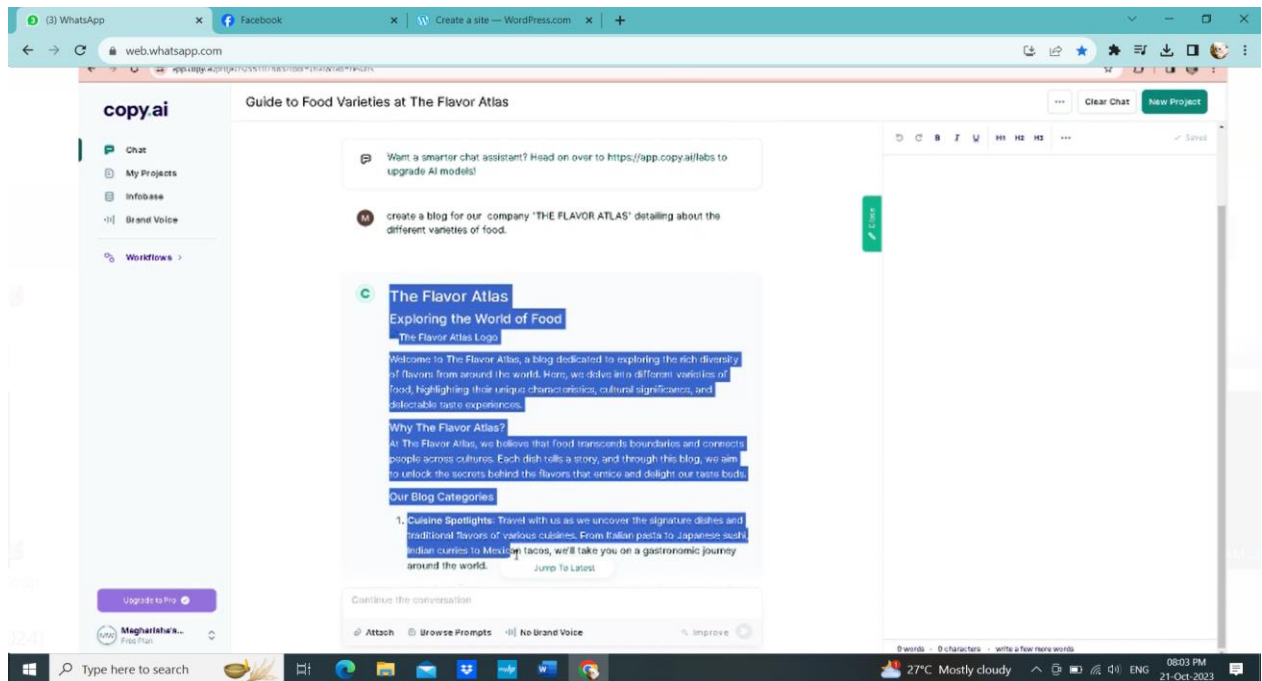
(3) WhatsApp
Facebook
Create a site — WordPress.com
web.whatsapp.com

copy.ai
Guide to Food Varieties at The Flavor Atlas
Clear Chat
New Project

Chat
My Projects
Infobase
Brand Voice
Workflows

Want a smarter chat assistant? Head on over to https://app.copy.ai/labs to upgrade AI models!

create a blog for our company 'THE FLAVOR ATLAS' detailing about the different varieties of food.

The Flavor Atlas
Exploring the World of Food
The Flavor Atlas Logo

Welcome to The Flavor Atlas, a blog dedicated to exploring the rich diversity of flavors from around the world. Here, we delve into different varieties of food, highlighting their unique characteristics, cultural significance, and delectable taste experiences.

Why The Flavor Atlas?
At The Flavor Atlas, we believe that food transcends boundaries and connects people across cultures. Each dish tells a story, and through this blog, we aim to unlock the secrets behind the flavors that entice and delight our taste buds.

Our Blog Categories

1. Cuisine Spotlights: Travel with us as we uncover the signature dishes and traditional flavors of various cuisines. From Italian pasta to Japanese sushi, Indian curries to Mexican tacos, we'll take you on a gastronomic journey around the world.

Jump To Latest

Continue the conversation
Attach
Browse Prompts
No Brand Voice
Improve

Upgrade to Pro
Megharisha's...
Free Plan

H1 H2 H3
Saved
0 words · 0 characters · write a few more words

Type here to search
27°C Mostly cloudy
ENG
08:03 PM
21-Oct-2023